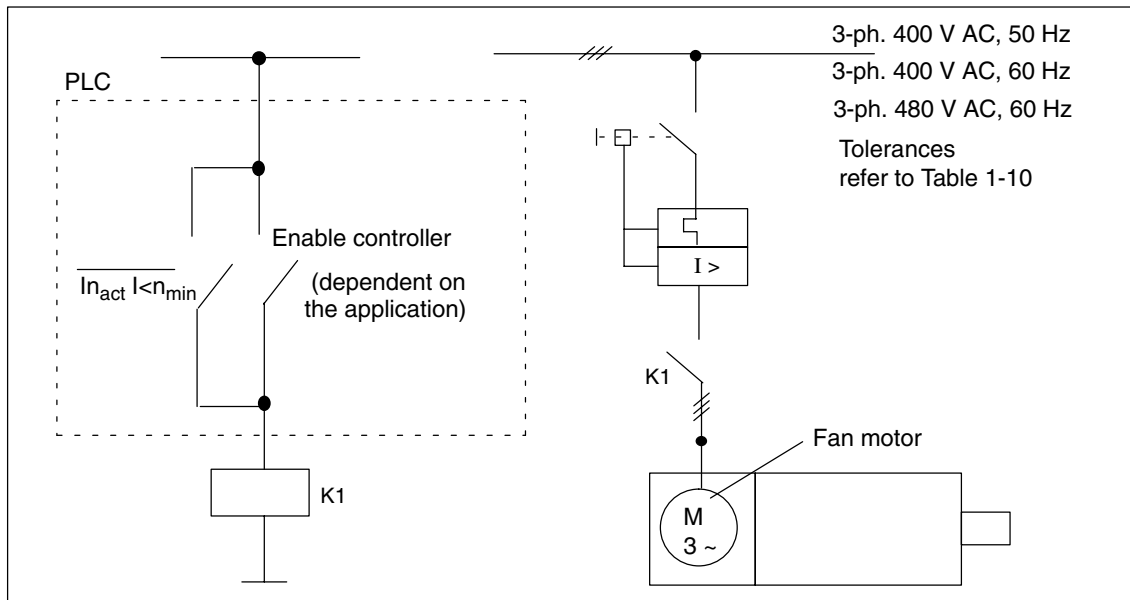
3-ph. 400 V AC, 50 Hz
3-ph. 400 V AC, 60 Hz
3-ph. 480 V AC, 60 Hz

PLC

Tolerances refer to Table 1-10

Enable controller

$\overline{\text{In}_{\text{act}} \text{I}<\text{n}_{\text{min}}}$

(dependent on the application)

I >

K1

Fan motor

K1

M
3 ~